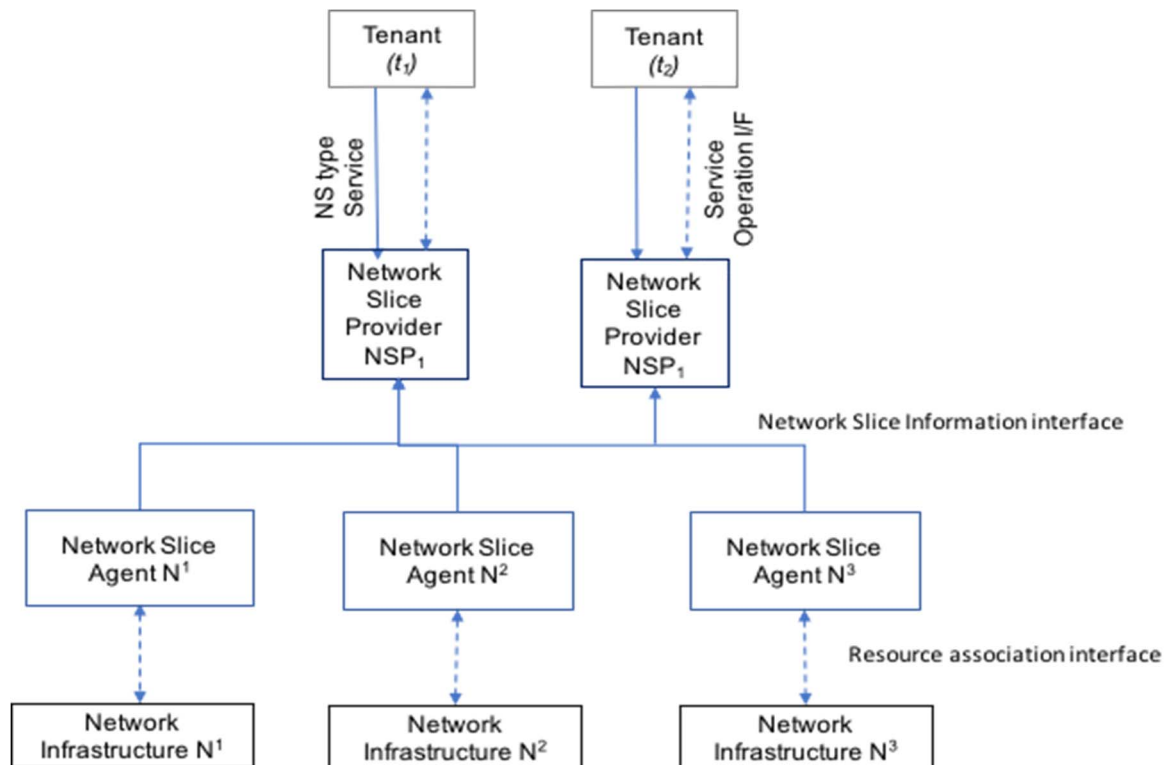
Tenant
($t_1$)

Tenant
($t_2$)

NS type
Service

Service
Operation I/F

Network
Slice
Provider
$NSP_1$

Network
Slice
Provider
$NSP_1$

Network Slice Information interface

Network Slice
Agent $N^1$

Network Slice
Agent $N^2$

Network Slice
Agent $N^3$

Resource association interface

Network
Infrastructure $N^1$

Network
Infrastructure $N^2$

Network
Infrastructure $N^3$